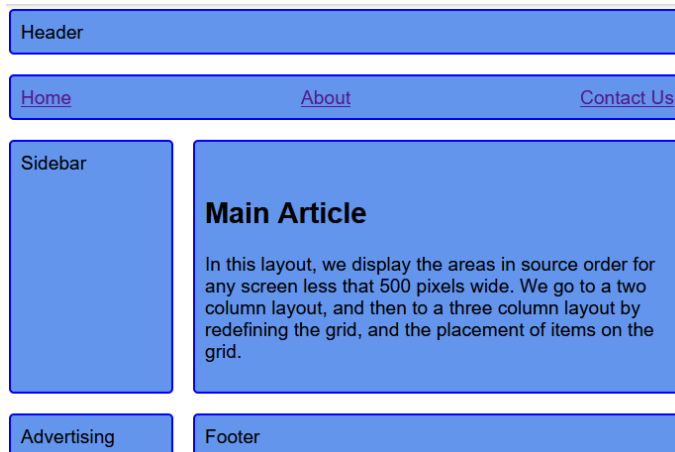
Header

Home About Contact Us

Sidebar

Main Article

In this layout, we display the areas in source order for any screen less that 500 pixels wide. We go to a two column layout, and then to a three column layout by redefining the grid, and the placement of items on the grid.

Advertising

Footer